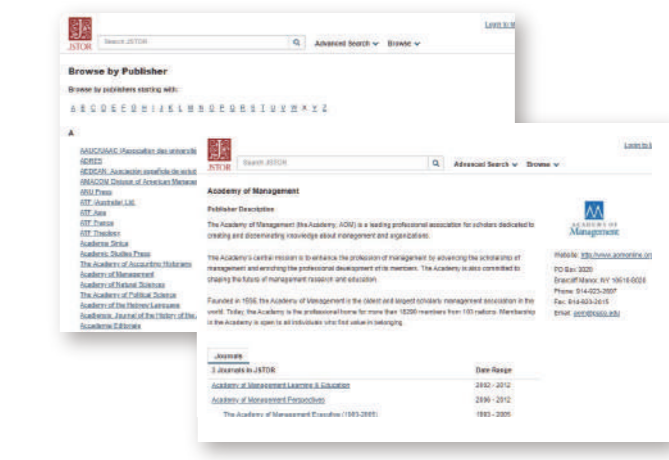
JSTOR

Search JSTOR

Advanced Search ∨ Browse ∨

Login to

Browse by Publisher

Browse by publishers starting with:

A B C D E F G H I J K L M N O P Q R S T U V W X Y Z

A

AAUC/AAAC (Association des universités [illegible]
ADRES
AEDEAN: Asociación española de estud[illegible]
AMACOM Division of American Managem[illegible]
ANU Press
ATF (Australia) Ltd
ATF Asia
ATF Theology
Academia Sinica
Academic Studies Press
The Academy of Accounting Historians
Academy of Management
Academy of Natural Sciences
The Academy of Political Science
Academy of the Hebrew Language
Academia: Journal of the History of the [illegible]
Accademia Editoriale

JSTOR

Search JSTOR

Advanced Search ∨ Browse ∨

Login to

Academy of Management

Publisher Description

The Academy of Management (the Academy; AOM) is a leading professional association for scholars dedicated to creating and disseminating knowledge about management and organizations.

The Academy's central mission is to enhance the profession of management by advancing the scholarship of management and enriching the professional development of its members. The Academy is also committed to shaping the future of management research and education.

Founded in 1936, the Academy of Management is the oldest and largest scholarly management association in the world. Today, the Academy is the professional home for more than 18200 members from 103 nations. Membership in the Academy is open to all individuals who find value in belonging.

ACADEMY OF Management

Website: http://www.aomonline.or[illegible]
PO Box 3020
Briarcliff Manor, NY 10510-8020
Phone: 914-923-2607
Fax: 914-923-2615
Email: aom@pace.edu

Journals

3 Journals in JSTOR | Date Range
Academy of Management Learning & Education | 2002 - 2012
Academy of Management Perspectives | 2006 - 2012
The Academy of Management Executive (1993-2005) | 1993 - 2005